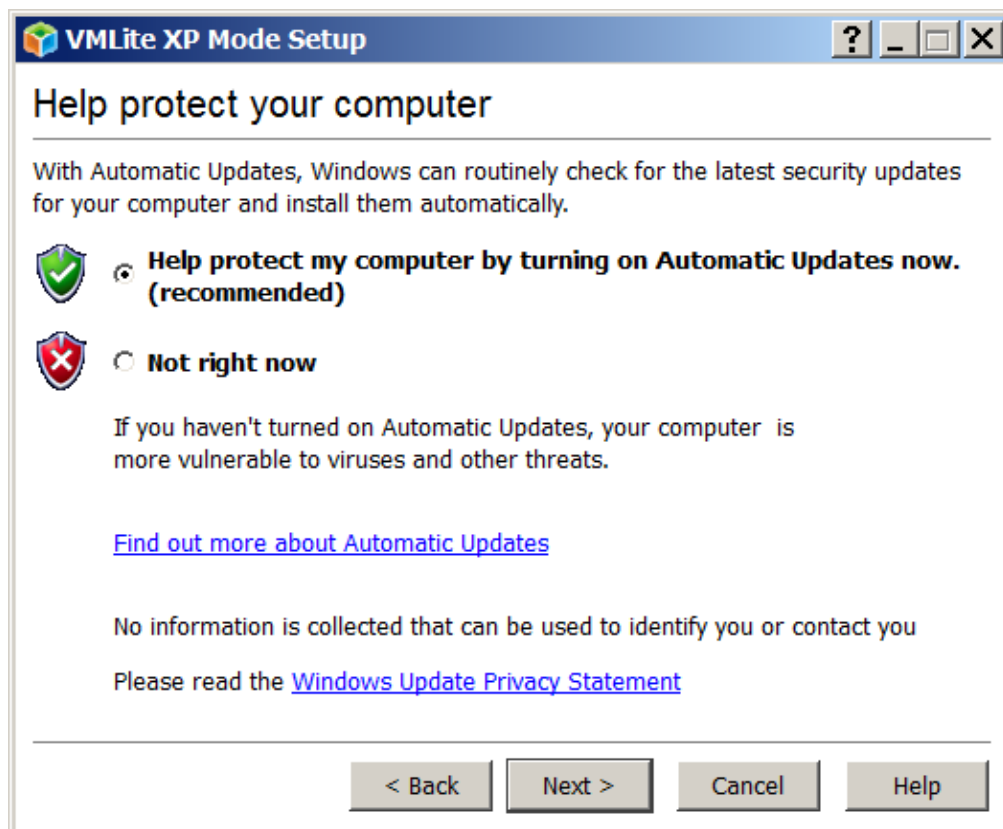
VMLite XP Mode Setup

? _ □ X

Help protect your computer

With Automatic Updates, Windows can routinely check for the latest security updates for your computer and install them automatically.

Help protect my computer by turning on Automatic Updates now. (recommended)

Not right now

If you haven't turned on Automatic Updates, your computer is more vulnerable to viruses and other threats.

Find out more about Automatic Updates

No information is collected that can be used to identify you or contact you

Please read the Windows Update Privacy Statement

< Back | Next > | Cancel | Help